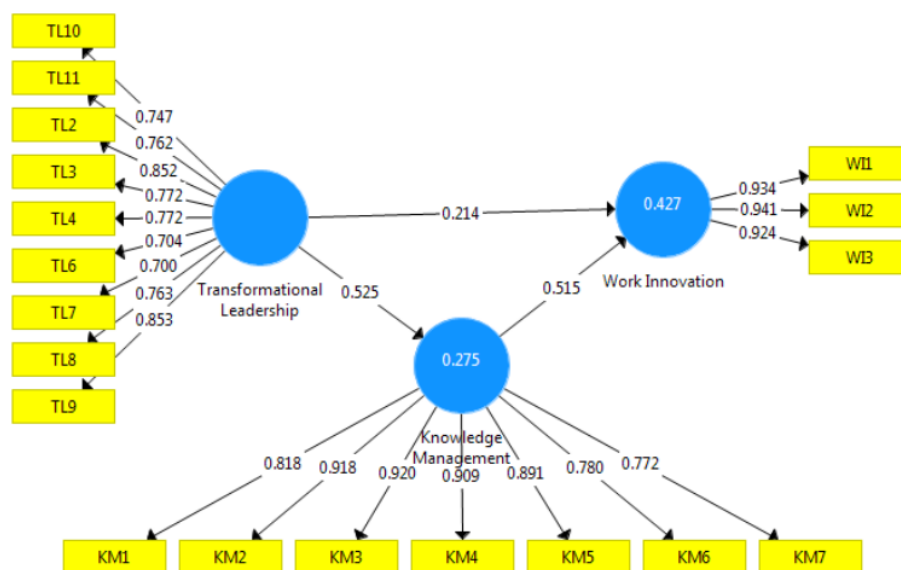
TL10
TL11
TL2
TL3
TL4
TL6
TL7
TL8
TL9
0.747
0.762
0.852
0.772
0.772
0.704
0.700
0.763
0.853
Transformational Leadership
0.214
0.525
0.427
Work Innovation
0.515
0.934
0.941
0.924
WI1
WI2
WI3
0.275
Knowledge Management
0.818
0.918
0.920
0.909
0.891
0.780
0.772
KM1
KM2
KM3
KM4
KM5
KM6
KM7